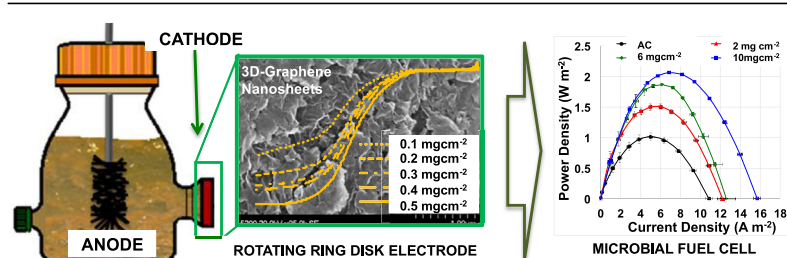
CATHODE

ANODE

3D-Graphene Nanosheets

0.1 mgcm$^{-2}$
0.2 mgcm$^{-2}$
0.3 mgcm$^{-2}$
0.4 mgcm$^{-2}$
0.5 mgcm$^{-2}$

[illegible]

ROTATING RING DISK ELECTRODE

AC
6 mgcm$^{-2}$
2 mg cm$^{-2}$
10mgcm$^{-2}$

Power Density (W m$^{-2}$)

2.5
2
1.5
1
0.5
0

0 2 4 6 8 10 12 14 16 18

Current Density (A m$^{-2}$)

MICROBIAL FUEL CELL